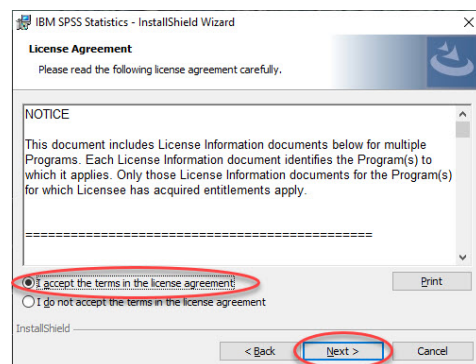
IBM SPSS Statistics - InstallShield Wizard

License Agreement

Please read the following license agreement carefully.

NOTICE

This document includes License Information documents below for multiple Programs. Each License Information document identifies the Program(s) to which it applies. Only those License Information documents for the Program(s) for which Licensee has acquired entitlements apply.

==============================================

I accept the terms in the license agreement

Print

I do not accept the terms in the license agreement

InstallShield

< Back

Next >

Cancel